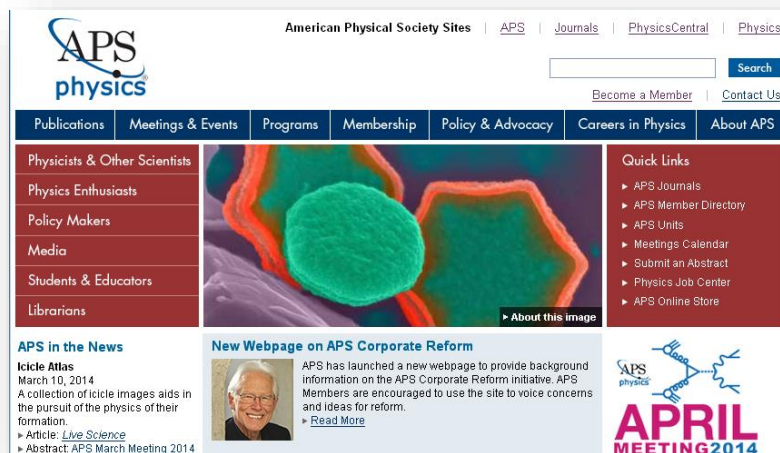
APS physics

American Physical Society Sites | APS | Journals | PhysicsCentral | Physics

Search

Become a Member | Contact Us

Publications | Meetings & Events | Programs | Membership | Policy & Advocacy | Careers in Physics | About APS

Physicists & Other Scientists
Physics Enthusiasts
Policy Makers
Media
Students & Educators
Librarians

▸ About this image

Quick Links
▸ APS Journals
▸ APS Member Directory
▸ APS Units
▸ Meetings Calendar
▸ Submit an Abstract
▸ Physics Job Center
▸ APS Online Store

APS in the News

Icicle Atlas
March 10, 2014
A collection of icicle images aids in the pursuit of the physics of their formation.
▸ Article: Live Science
▸ Abstract: APS March Meeting 2014

New Webpage on APS Corporate Reform

APS has launched a new webpage to provide background information on the APS Corporate Reform initiative. APS Members are encouraged to use the site to voice concerns and ideas for reform.
▸ Read More

APS physics
APRIL MEETING2014